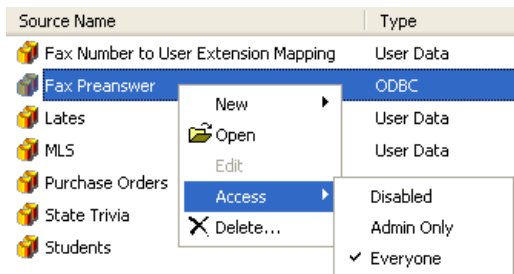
| Source Name | Type |
|---|---|
| Fax Number to User Extension Mapping | User Data |
| Fax Preanswer | ODBC |
| Lates | User Data |
| MLS | User Data |
| Purchase Orders | |
| State Trivia | |
| Students | |

New
Open
Edit
Access
Delete...

Disabled
Admin Only
✓ Everyone